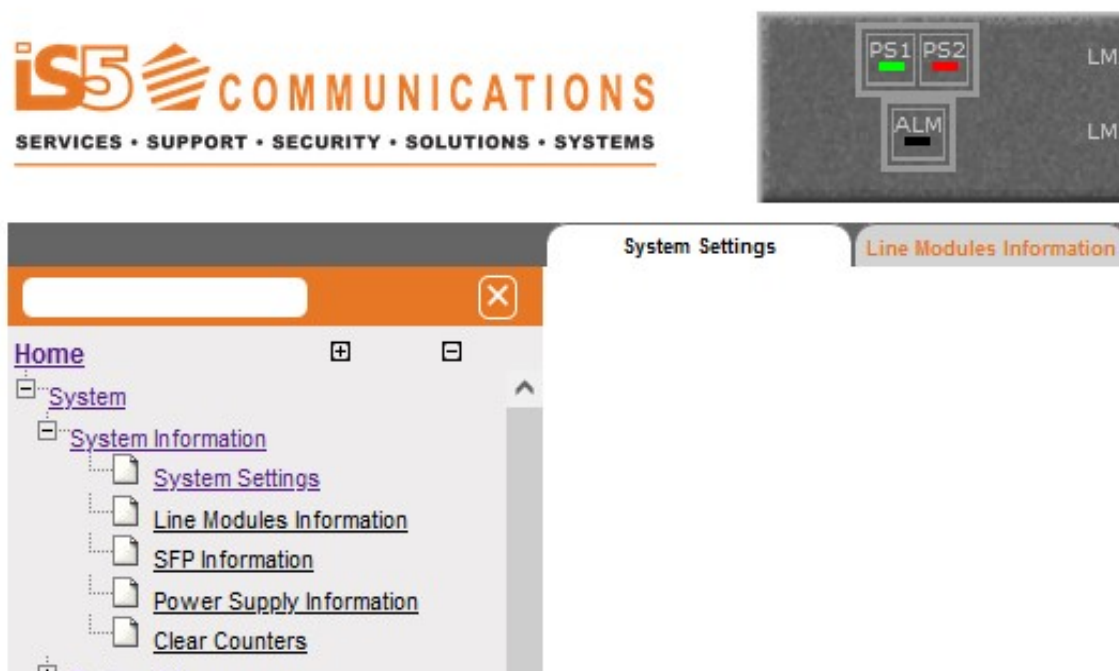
iS5 COMMUNICATIONS

SERVICES • SUPPORT • SECURITY • SOLUTIONS • SYSTEMS

PS1 PS2

ALM

LM

LM

System Settings

Line Modules Information

Home

System

System Information

System Settings

Line Modules Information

SFP Information

Power Supply Information

Clear Counters